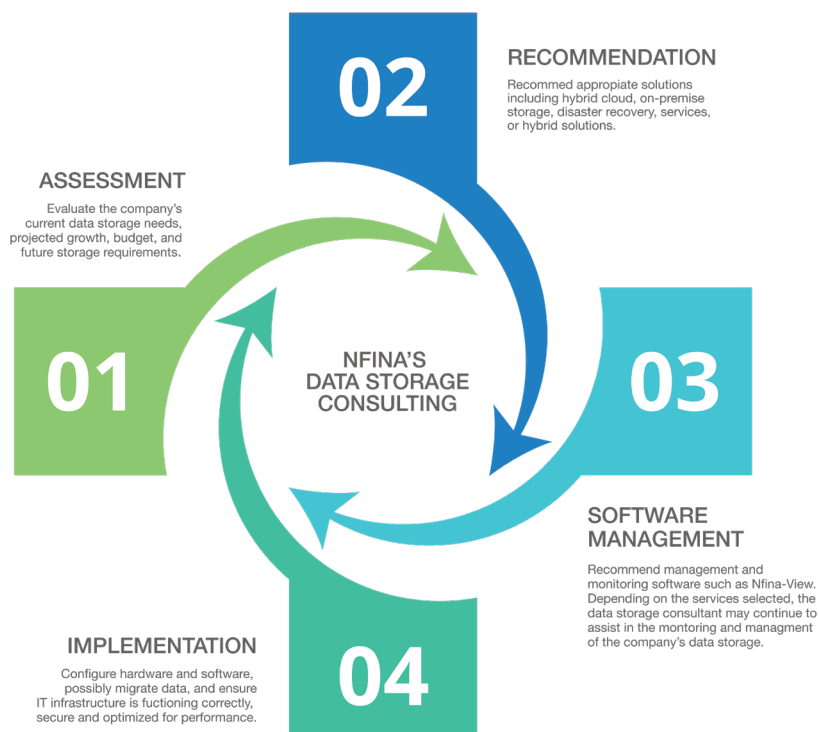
02

RECOMMENDATION

Recommed appropiate solutions including hybrid cloud, on-premise storage, disaster recovery, services, or hybrid solutions.

ASSESSMENT

Evaluate the company's current data storage needs, projected growth, budget, and future storage requirements.

01

NFINA'S DATA STORAGE CONSULTING

03

SOFTWARE MANAGEMENT

Recommend management and monitoring software such as Nfina-View. Depending on the services selected, the data storage consultant may continue to assist in the montoring and managment of the company's data storage.

IMPLEMENTATION

Configure hardware and software, possibly migrate data, and ensure IT infrastructure is fuctioning correctly, secure and optimized for performance.

04